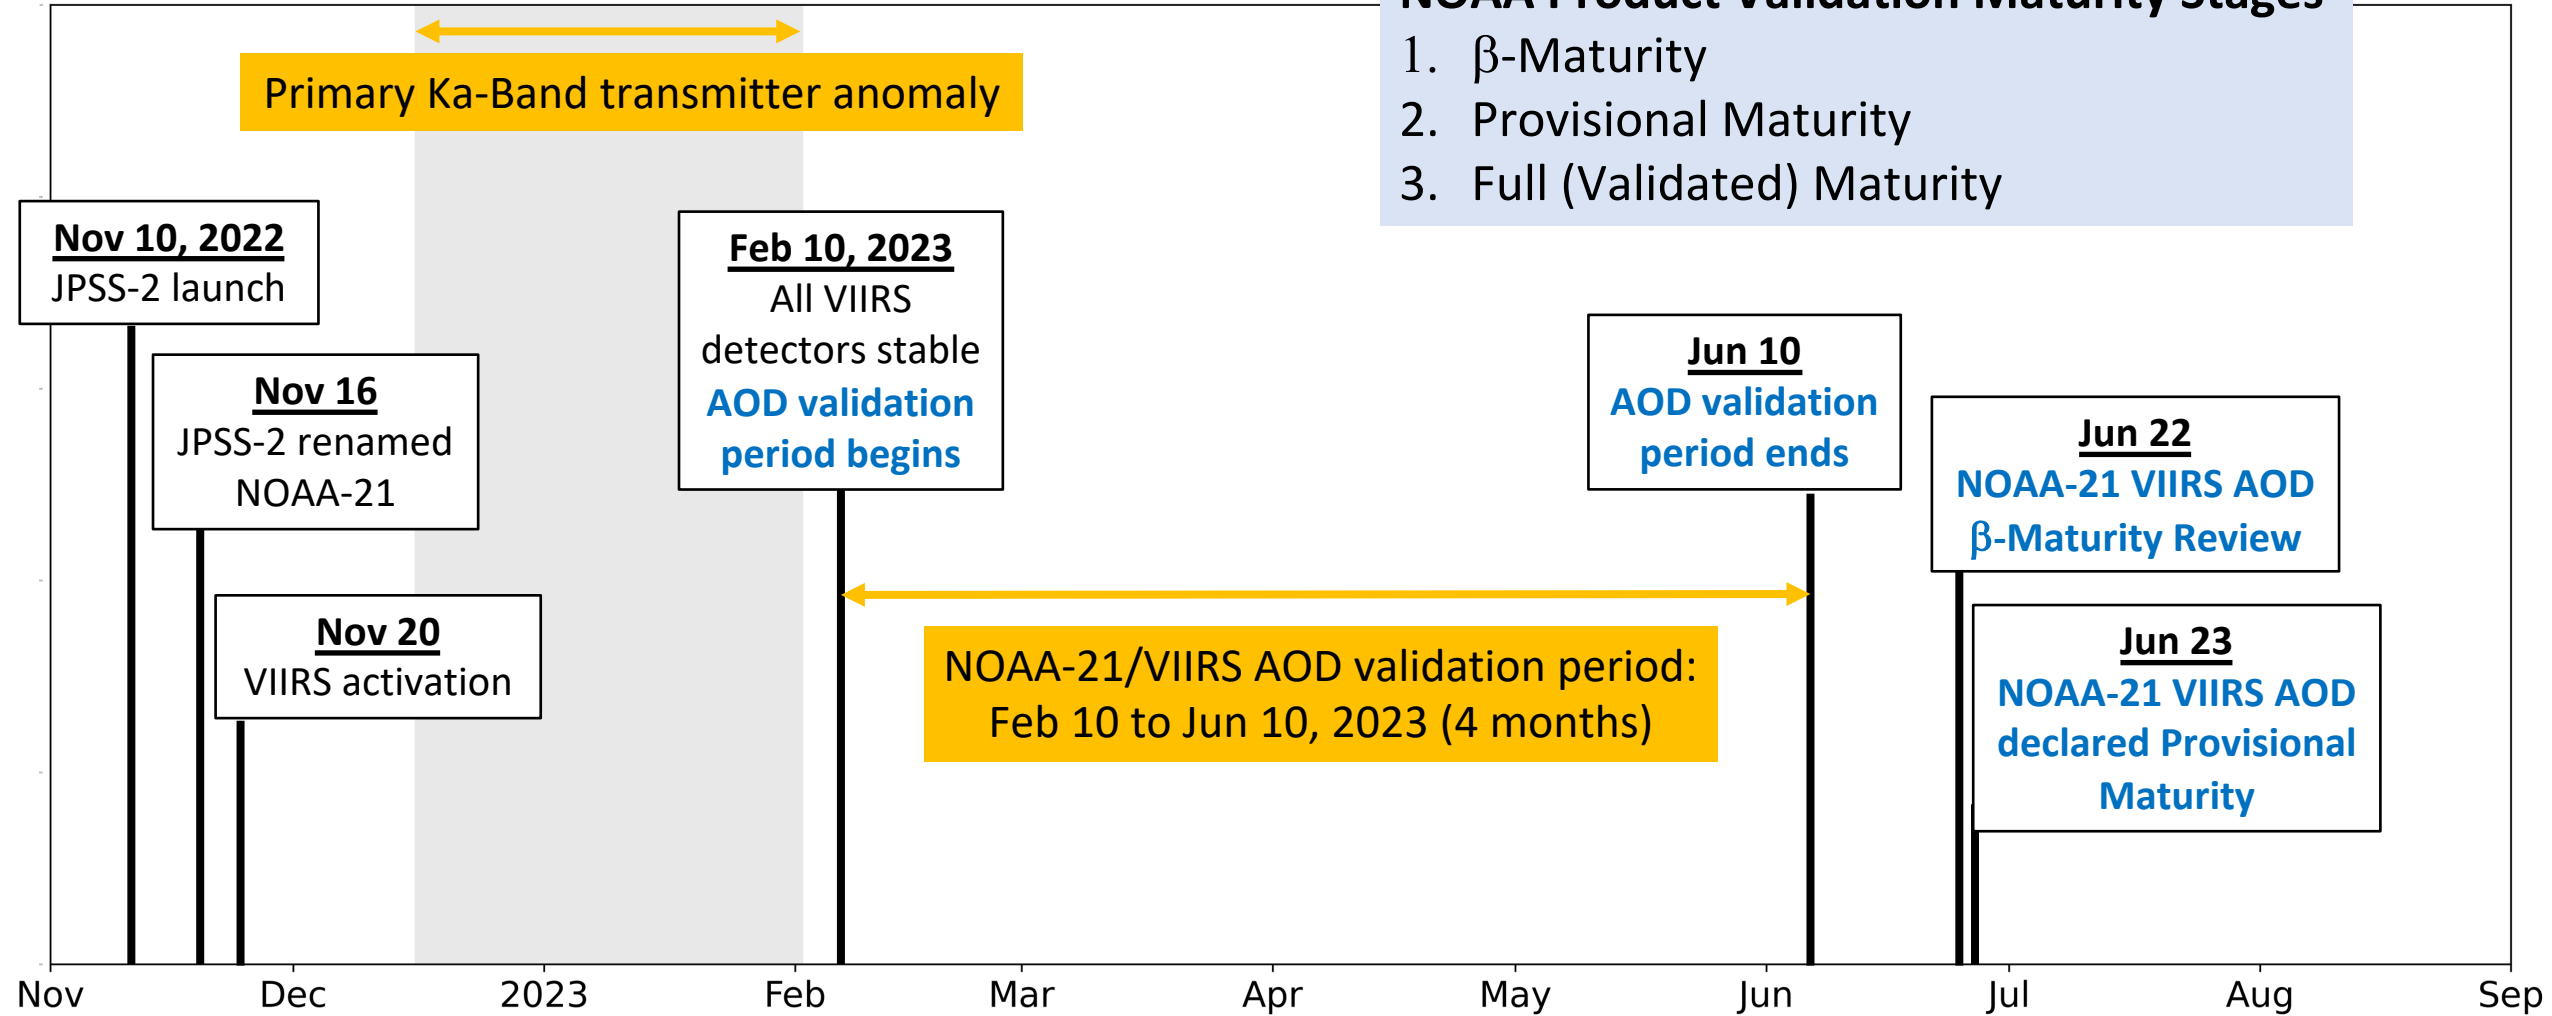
Primary Ka-Band transmitter anomaly

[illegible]

1. β-Maturity
2. Provisional Maturity
3. Full (Validated) Maturity

Nov 10, 2022
JPSS-2 launch

Nov 16
JPSS-2 renamed NOAA-21

Nov 20
VIIRS activation

Feb 10, 2023
All VIIRS detectors stable
AOD validation period begins

Jun 10
AOD validation period ends

Jun 22
NOAA-21 VIIRS AOD β-Maturity Review

Jun 23
NOAA-21 VIIRS AOD declared Provisional Maturity

NOAA-21/VIIRS AOD validation period:
Feb 10 to Jun 10, 2023 (4 months)

Nov Dec 2023 Feb Mar Apr May Jun Jul Aug Sep